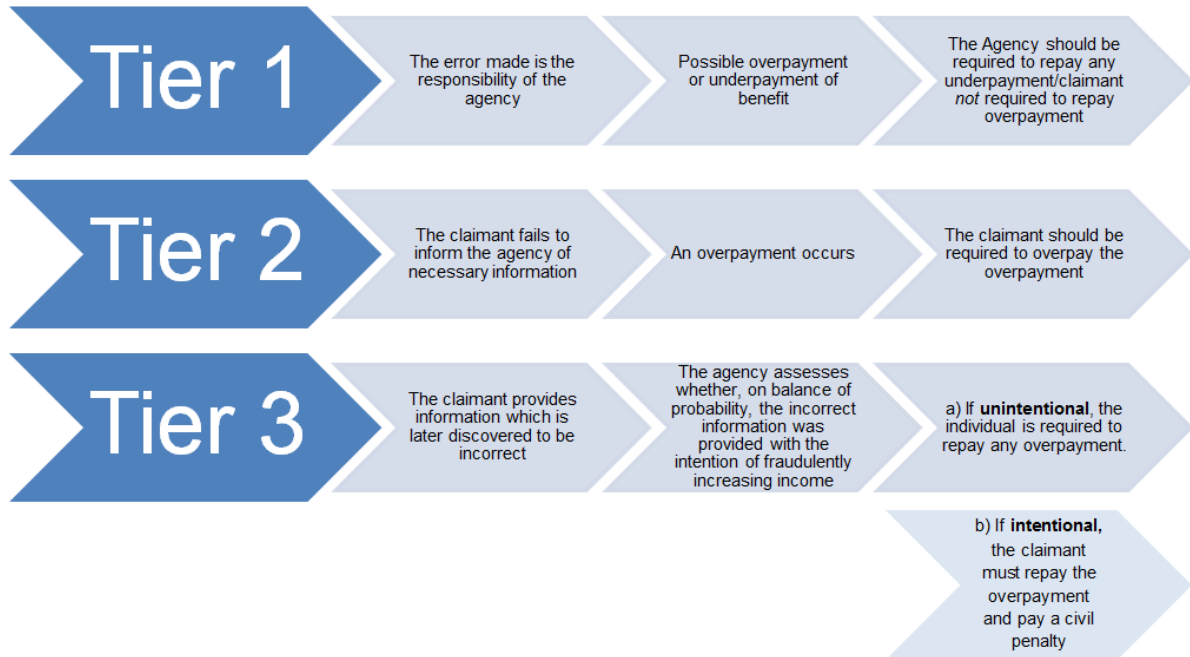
Tier 1

The error made is the responsibility of the agency

Possible overpayment or underpayment of benefit

The Agency should be required to repay any underpayment/claimant *not* required to repay overpayment

Tier 2

The claimant fails to inform the agency of necessary information

An overpayment occurs

The claimant should be required to overpay the overpayment

Tier 3

The claimant provides information which is later discovered to be incorrect

The agency assesses whether, on balance of probability, the incorrect information was provided with the intention of fraudulently increasing income

a) If **unintentional**, the individual is required to repay any overpayment.

b) If **intentional,** the claimant must repay the overpayment and pay a civil penalty